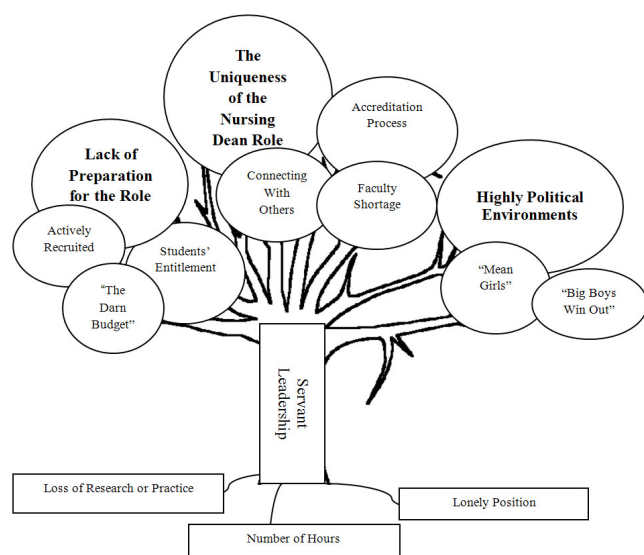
The Uniqueness of the Nursing Dean Role

Accreditation Process

Lack of Preparation for the Role

Connecting With Others

Faculty Shortage

Highly Political Environments

Actively Recruited

Students' Entitlement

"Mean Girls"

"Big Boys Win Out"

"The Darn Budget"

Servant Leadership

Loss of Research or Practice

Lonely Position

Number of Hours